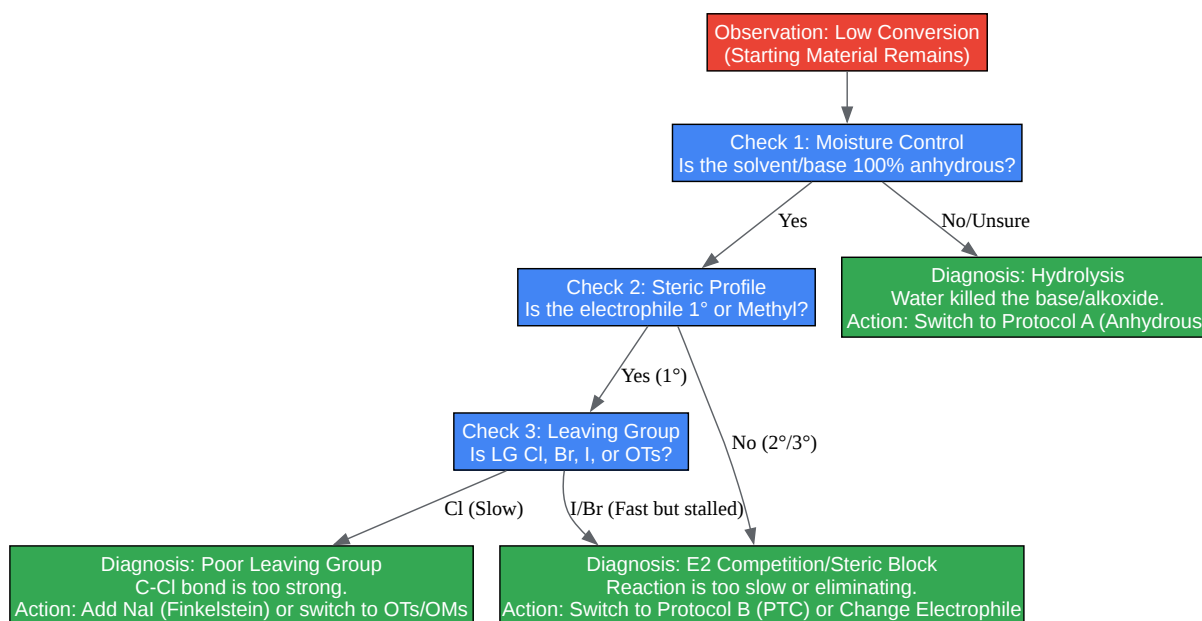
Observation: Low Conversion
(Starting Material Remains)

Check 1: Moisture Control
Is the solvent/base 100% anhydrous?

Yes

No/Unsure

Diagnosis: Hydrolysis
Water killed the base/alkoxide.
Action: Switch to Protocol A (Anhydrous

Check 2: Steric Profile
Is the electrophile 1° or Methyl?

Yes (1°)

No (2°/3°)

Check 3: Leaving Group
Is LG Cl, Br, I, or OTs?

Cl (Slow)

I/Br (Fast but stalled)

Diagnosis: Poor Leaving Group
C-Cl bond is too strong.
Action: Add NaI (Finkelstein) or switch to OTs/OMs

Diagnosis: E2 Competition/Steric Block
Reaction is too slow or eliminating.
Action: Switch to Protocol B (PTC) or Change Electrophile